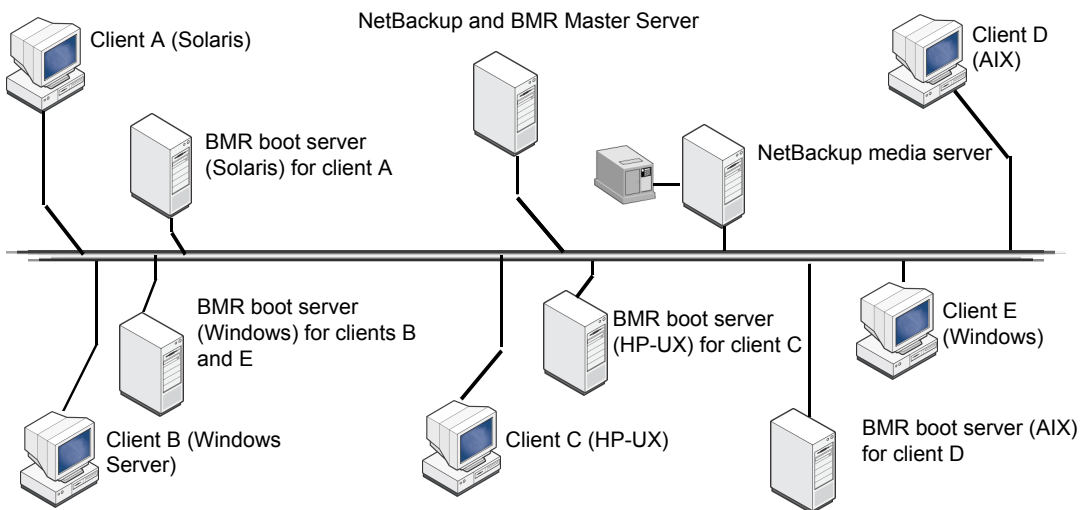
NetBackup and BMR Master Server

Client A (Solaris)

Client D (AIX)

BMR boot server (Solaris) for client A

NetBackup media server

BMR boot server (Windows) for clients B and E

BMR boot server (HP-UX) for client C

Client E (Windows)

Client B (Windows Server)

Client C (HP-UX)

BMR boot server (AIX) for client D